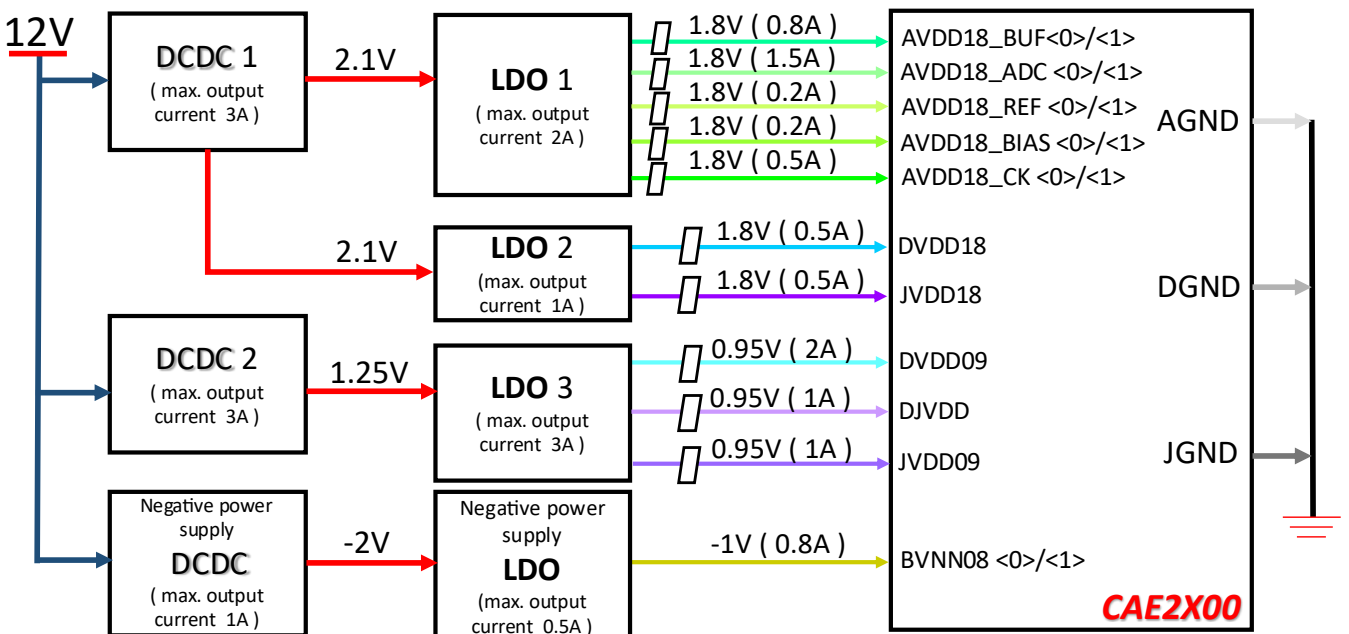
12V

DCDC 1
( max. output current 3A )

2.1V

LDO 1
( max. output current 2A )

1.8V ( 0.8A )
1.8V ( 1.5A )
1.8V ( 0.2A )
1.8V ( 0.2A )
1.8V ( 0.5A )

AVDD18_BUF<0>/<1>
AVDD18_ADC <0>/<1>
AVDD18_REF <0>/<1>
AVDD18_BIAS <0>/<1>
AVDD18_CK <0>/<1>

AGND

2.1V

LDO 2
(max. output current 1A )

1.8V ( 0.5A )
1.8V ( 0.5A )

DVDD18
JVDD18

DGND

DCDC 2
( max. output current 3A )

1.25V

LDO 3
( max. output current 3A )

0.95V ( 2A )
0.95V ( 1A )
0.95V ( 1A )

DVDD09
DJVDD
JVDD09

JGND

Negative power supply
DCDC
( max. output current 1A )

-2V

Negative power supply
LDO
(max. output current 0.5A )

-1V ( 0.8A )

BVNN08 <0>/<1>

CAE2X00